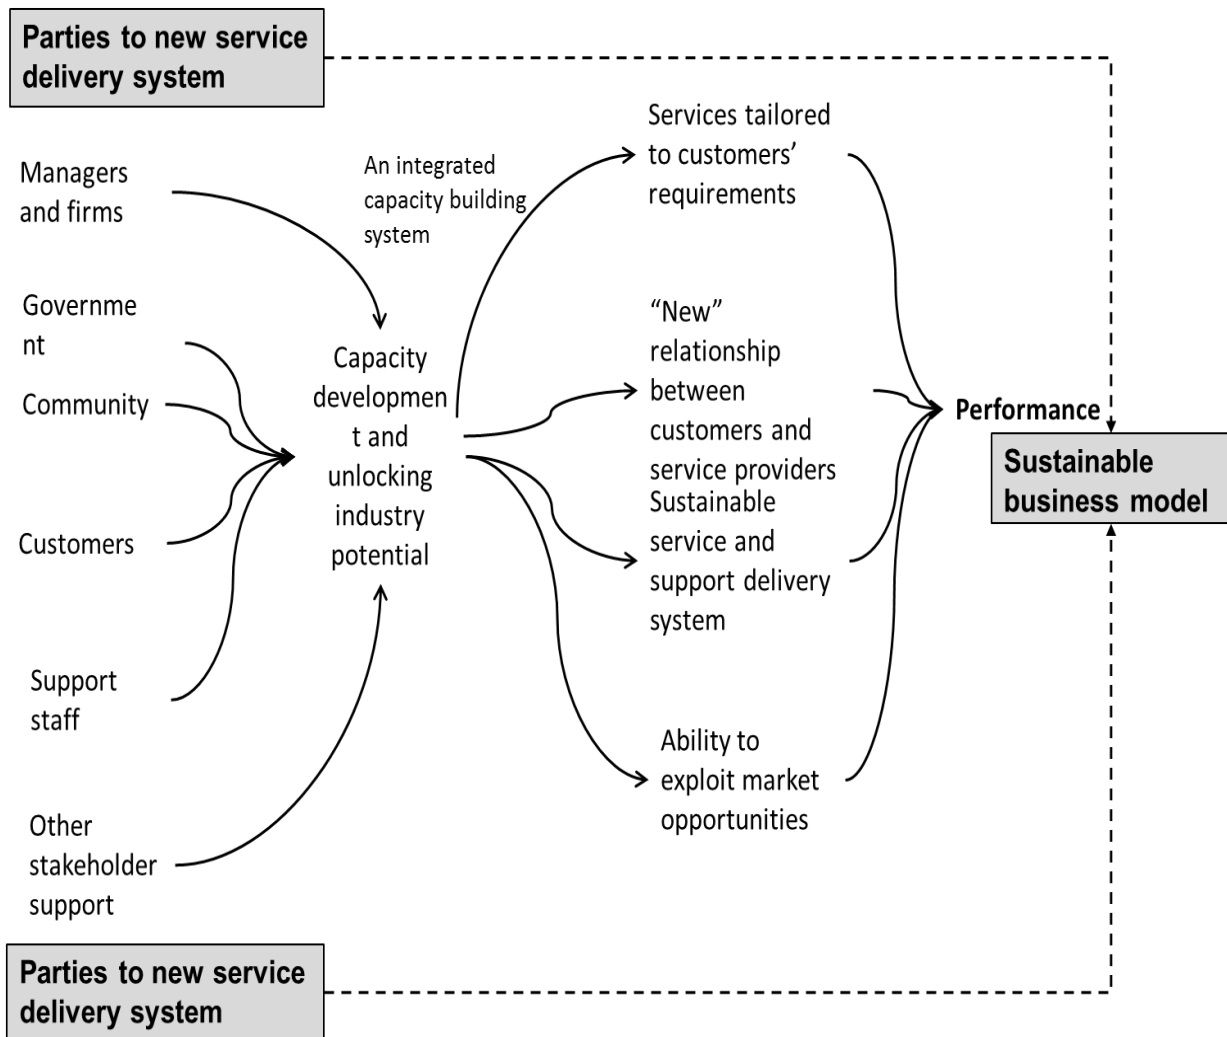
Parties to new service delivery system

Managers and firms

An integrated capacity building system

Services tailored to customers' requirements

Governme nt

Community

Customers

Support staff

Other stakeholder support

Capacity developmen t and unlocking industry potential

"New" relationship between customers and service providers

Sustainable service and support delivery system

Ability to exploit market opportunities

Performance

Sustainable business model

Parties to new service delivery system